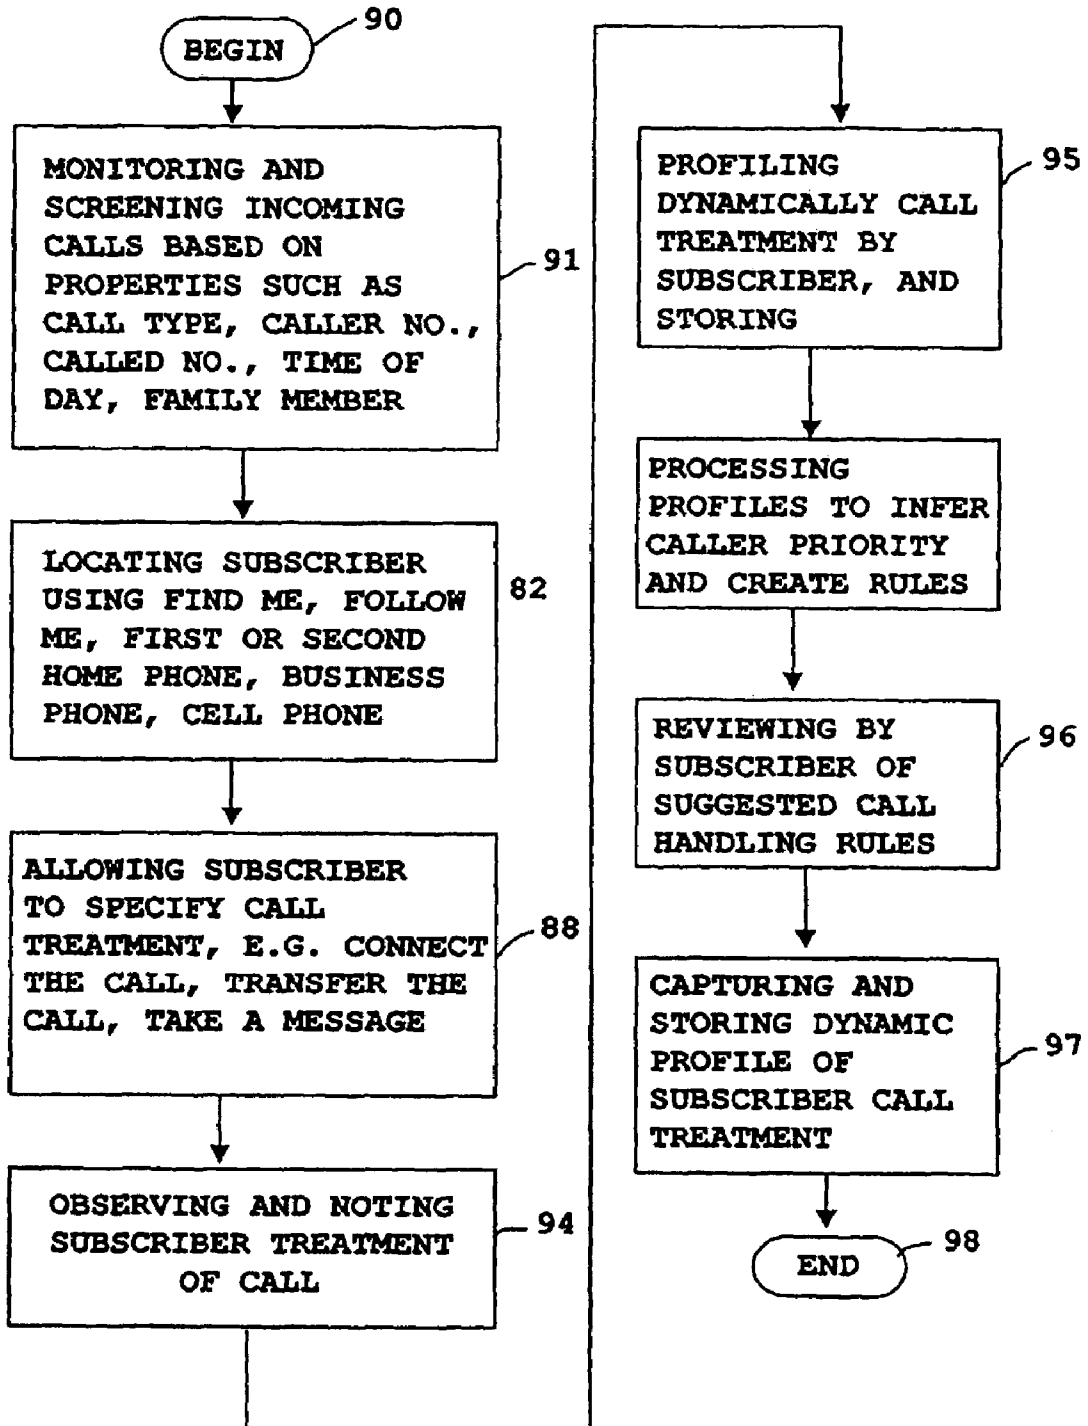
BEGIN 90

MONITORING AND SCREENING INCOMING CALLS BASED ON PROPERTIES SUCH AS CALL TYPE, CALLER NO., CALLED NO., TIME OF DAY, FAMILY MEMBER 91

LOCATING SUBSCRIBER USING FIND ME, FOLLOW ME, FIRST OR SECOND HOME PHONE, BUSINESS PHONE, CELL PHONE 82

ALLOWING SUBSCRIBER TO SPECIFY CALL TREATMENT, E.G. CONNECT THE CALL, TRANSFER THE CALL, TAKE A MESSAGE 88

OBSERVING AND NOTING SUBSCRIBER TREATMENT OF CALL 94

PROFILING DYNAMICALLY CALL TREATMENT BY SUBSCRIBER, AND STORING 95

PROCESSING PROFILES TO INFER CALLER PRIORITY AND CREATE RULES

REVIEWING BY SUBSCRIBER OF SUGGESTED CALL HANDLING RULES 96

CAPTURING AND STORING DYNAMIC PROFILE OF SUBSCRIBER CALL TREATMENT 97

END 98